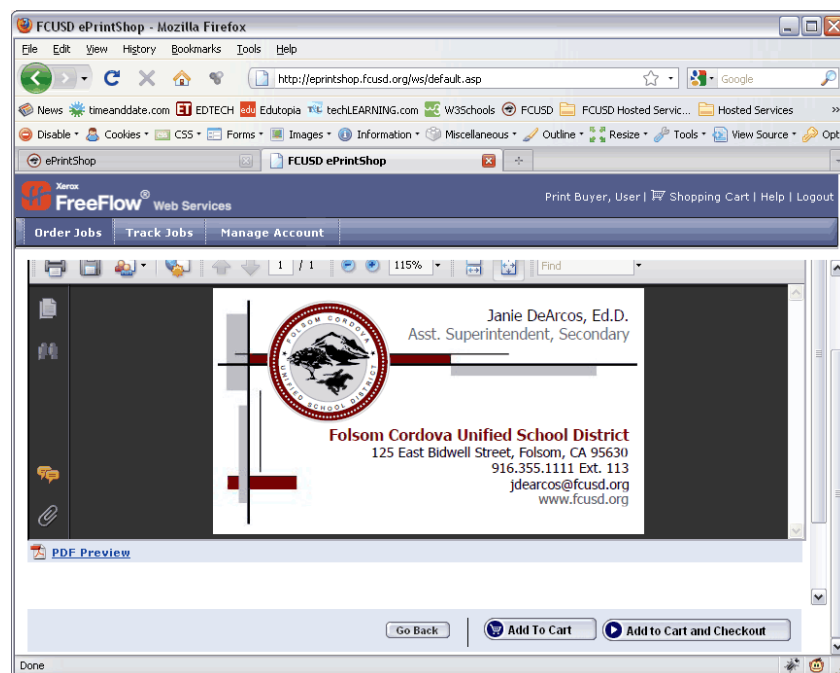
FCUSD ePrintShop - Mozilla Firefox

File Edit View History Bookmarks Tools Help

http://eprintshop.fcusd.org/ws/default.asp

Google

News timeanddate.com EDTECH Edutopia techLEARNING.com W3Schools FCUSD FCUSD Hosted Servic... Hosted Services

Disable Cookies CSS Forms Images Information Miscellaneous Outline Resize Tools View Source Opt

ePrintShop

FCUSD ePrintShop

Xerox FreeFlow® Web Services

Print Buyer, User | Shopping Cart | Help | Logout

Order Jobs Track Jobs Manage Account

1 / 1 115% Find

FOLSOM CORDOVA UNIFIED SCHOOL DISTRICT

Janie DeArcos, Ed.D.
Asst. Superintendent, Secondary

Folsom Cordova Unified School District
125 East Bidwell Street, Folsom, CA 95630
916.355.1111 Ext. 113
jdearcos@fcusd.org
www.fcusd.org

PDF Preview

Go Back Add To Cart Add to Cart and Checkout

Done